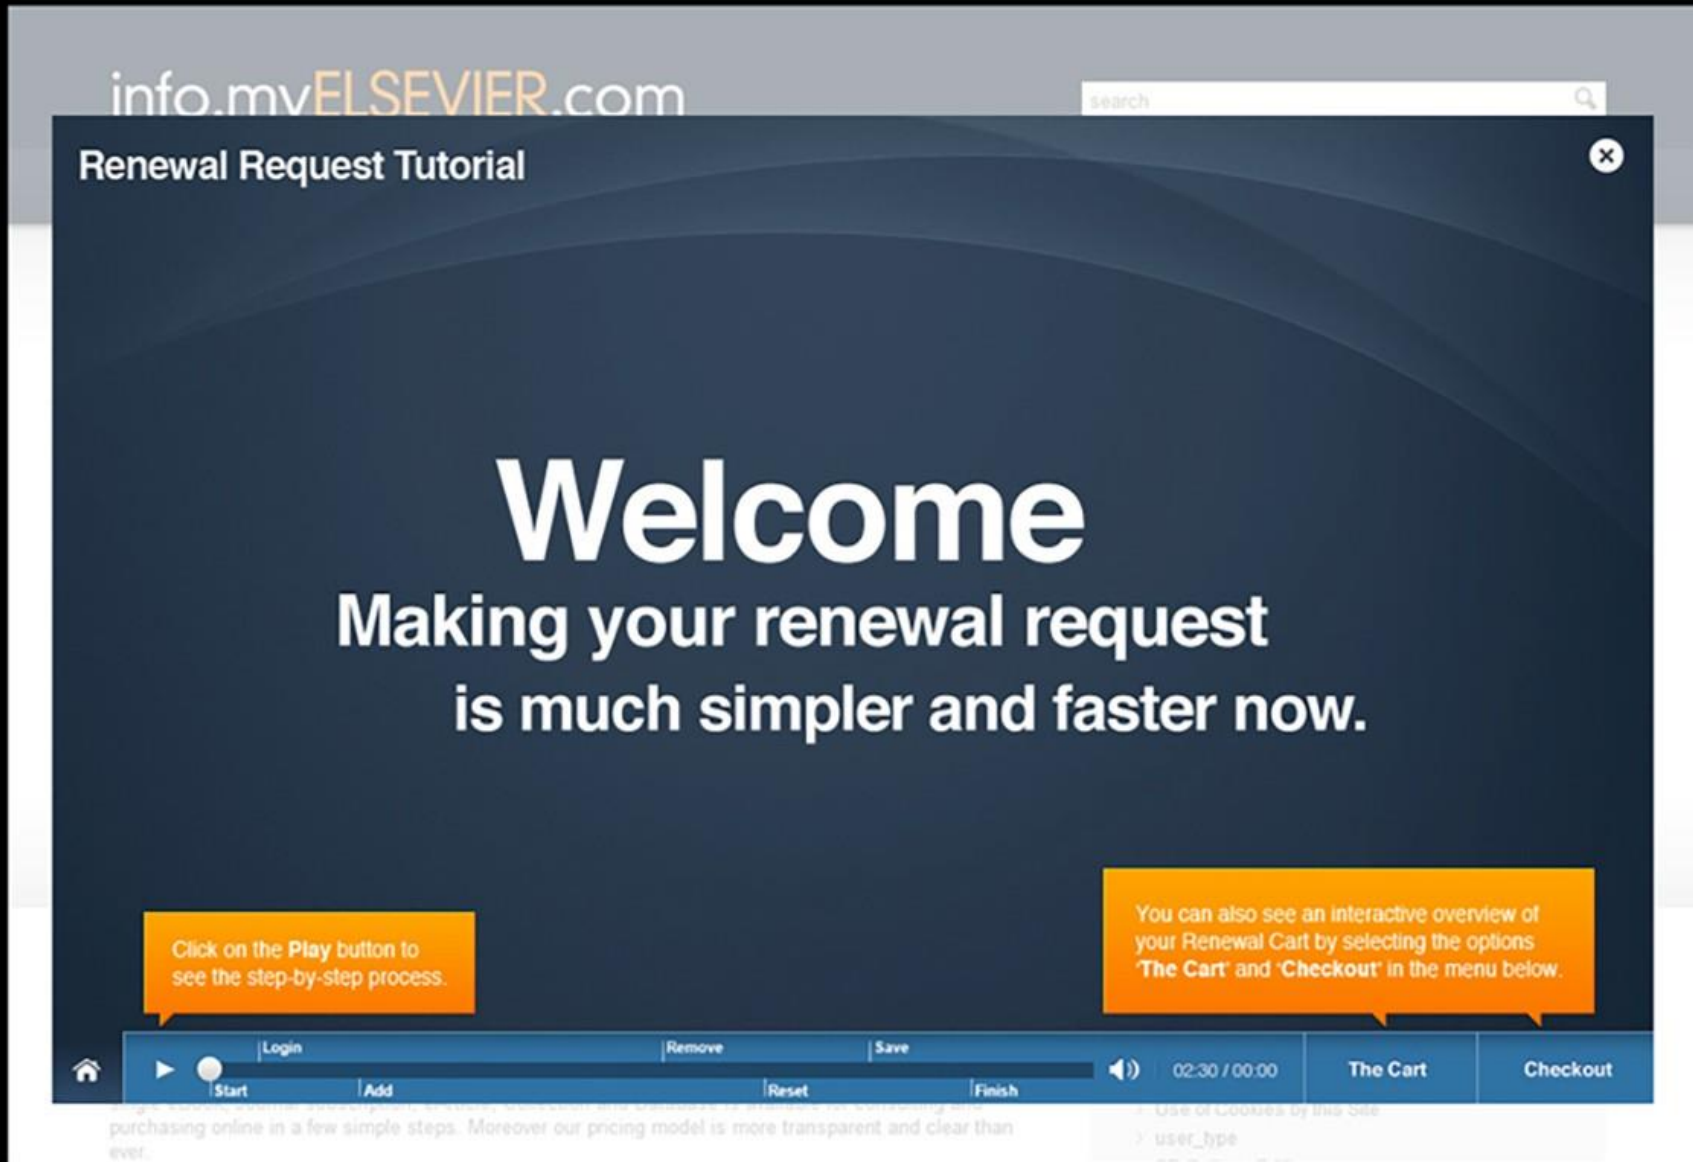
info.myELSEVIER.com

search

Renewal Request Tutorial

Welcome

Making your renewal request is much simpler and faster now.

Click on the **Play** button to see the step-by-step process.

You can also see an interactive overview of your Renewal Cart by selecting the options '**The Cart**' and '**Checkout**' in the menu below.

Login Remove Save

Start Add Reset Finish

02:30 / 00:00

The Cart

Checkout

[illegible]

purchasing online in a few simple steps. Moreover our pricing model is more transparent and clear than ever.

Use of Cookies by this Site

user_type